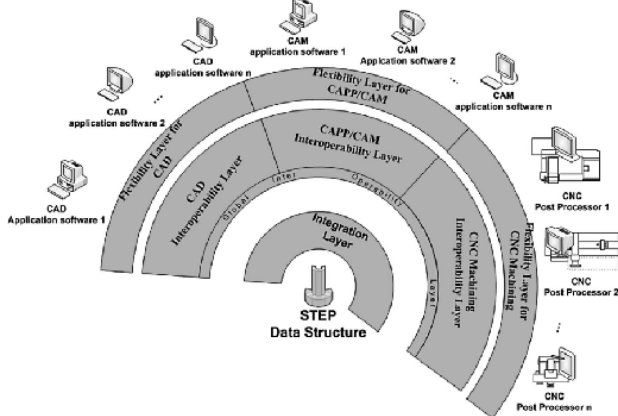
CAD
Application software 1

CAD
application software 2

...

CAD
application software n

CAM
application software 1

CAM
Application software 2

...

CAM
application software n

Flexibility Layer for CAD

Flexibility Layer for CAPP/CAM

Flexibility Layer for CNC Machining

CAD
Interoperability Layer

CAPP/CAM
Interoperability Layer

CNC Machining
Interoperability Layer

Global Inter Operability Layer

Integration Layer

STEP
Data Structure

CNC
Post Processor 1

CNC
Post Processor 2

...

CNC
Post Processor n